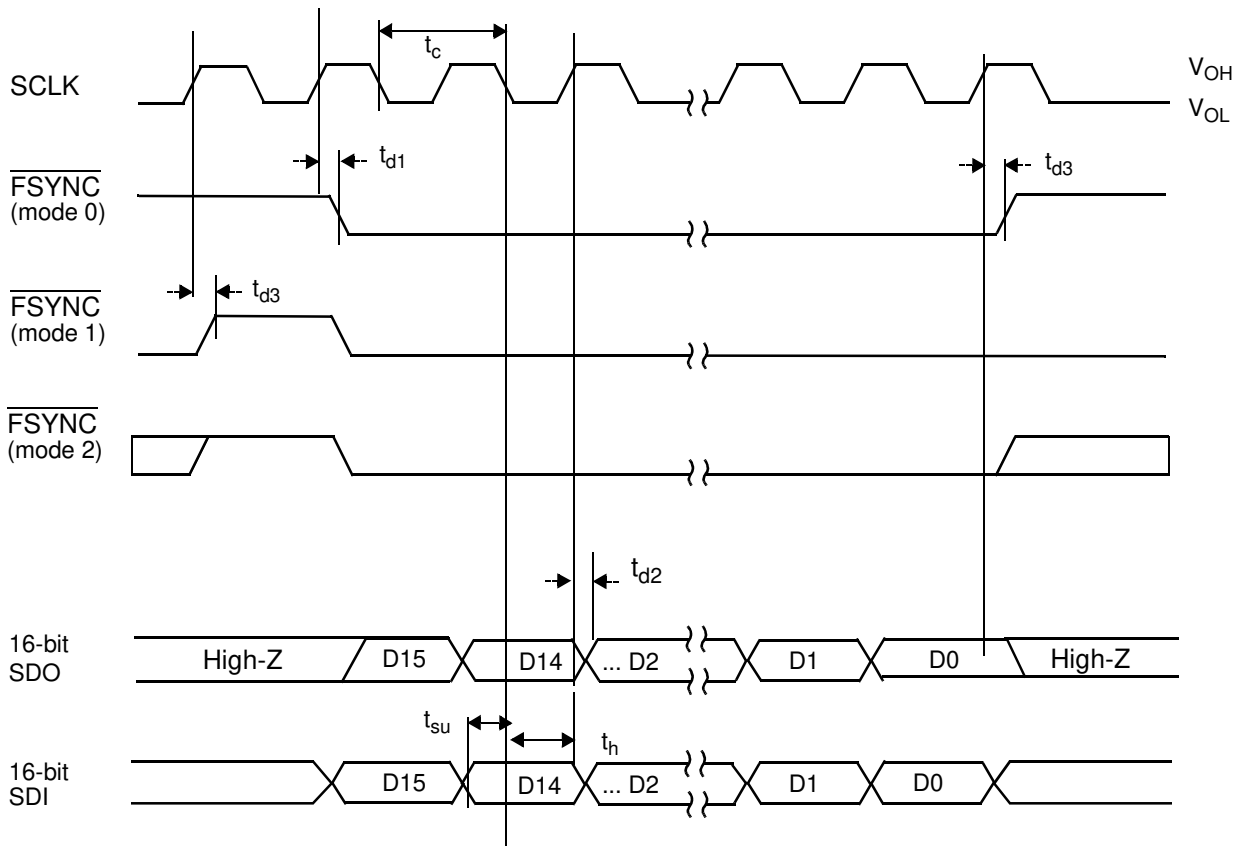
$t_c$

SCLK

$V_{OH}$

$V_{OL}$

$t_{d1}$

$t_{d3}$

$\overline{FSYNC}$ (mode 0)

$t_{d3}$

$\overline{FSYNC}$ (mode 1)

$\overline{FSYNC}$ (mode 2)

$t_{d2}$

16-bit SDO

High-Z D15 D14 ... D2 D1 D0 High-Z

$t_{su}$

$t_h$

16-bit SDI

D15 D14 ... D2 D1 D0